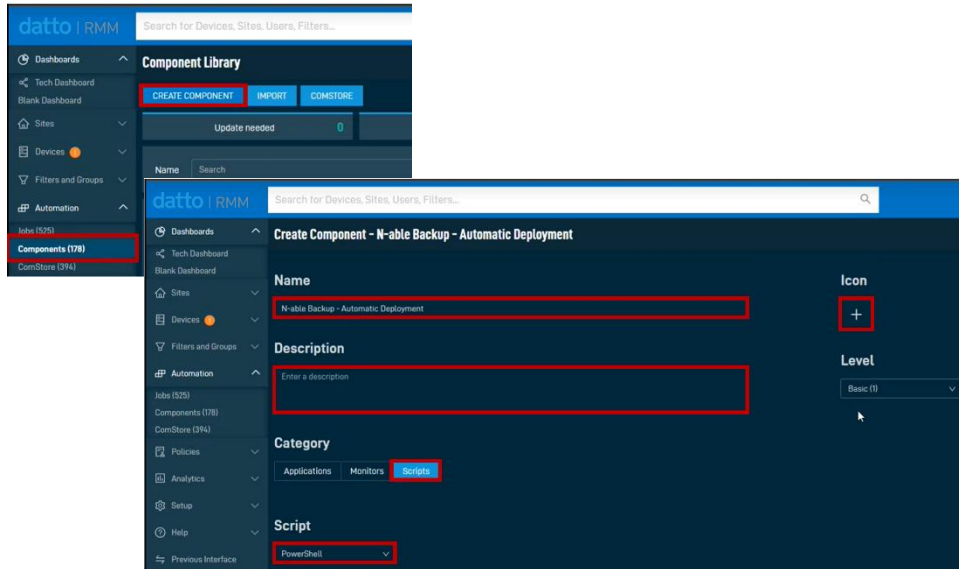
datto | RMM

Search for Devices, Sites, Users, Filters...

Dashboards

Tech Dashboard

Blank Dashboard

Sites

Devices 1

Filters and Groups

Automation

Jobs (525)

Components (178)

ComStore (394)

Component Library

CREATE COMPONENT

IMPORT

COMSTORE

Update needed

0

Name

Search

datto | RMM

Search for Devices, Sites, Users, Filters...

Dashboards

Tech Dashboard

Blank Dashboard

Sites

Devices 1

Filters and Groups

Automation

Jobs (525)

Components (178)

ComStore (394)

Policies

Analytics

Setup

Help

Previous Interface

Create Component - N-able Backup - Automatic Deployment

Name

N-able Backup - Automatic Deployment

Description

Enter a description

Category

Applications

Monitors

Scripts

Script

PowerShell

Icon

+

Level

Basic (1)